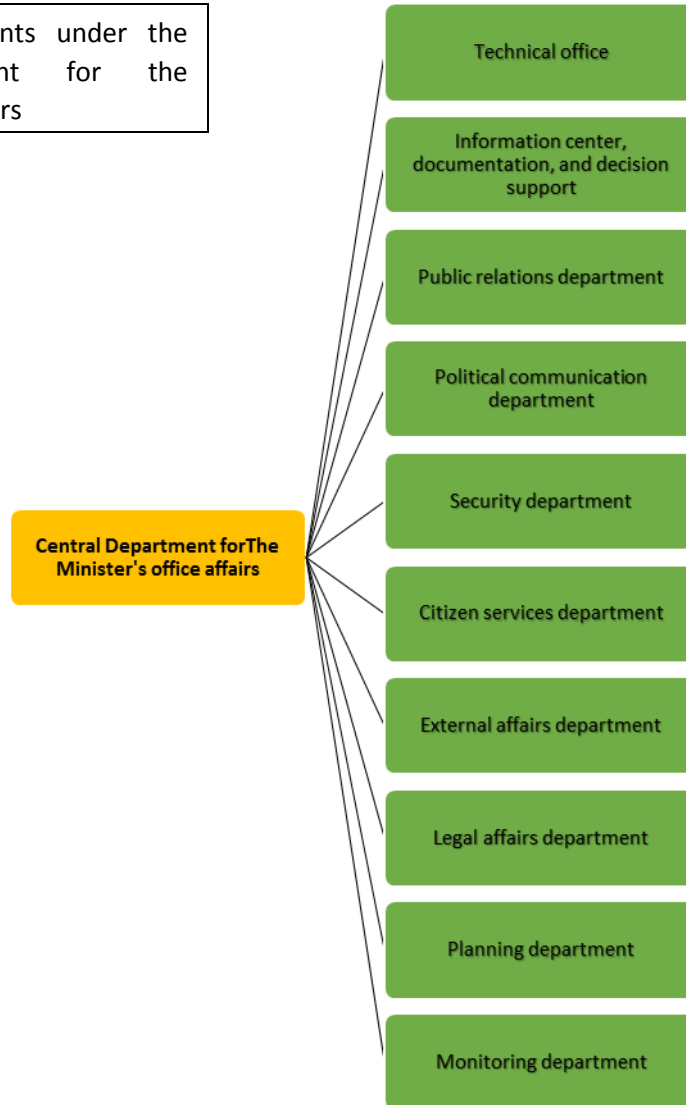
nts under the
nt for the
rs

Central Department forThe Minister's office affairs

Technical office

Information center, documentation, and decision support

Public relations department

Political communication department

Security department

Citizen services department

External affairs department

Legal affairs department

Planning department

Monitoring department